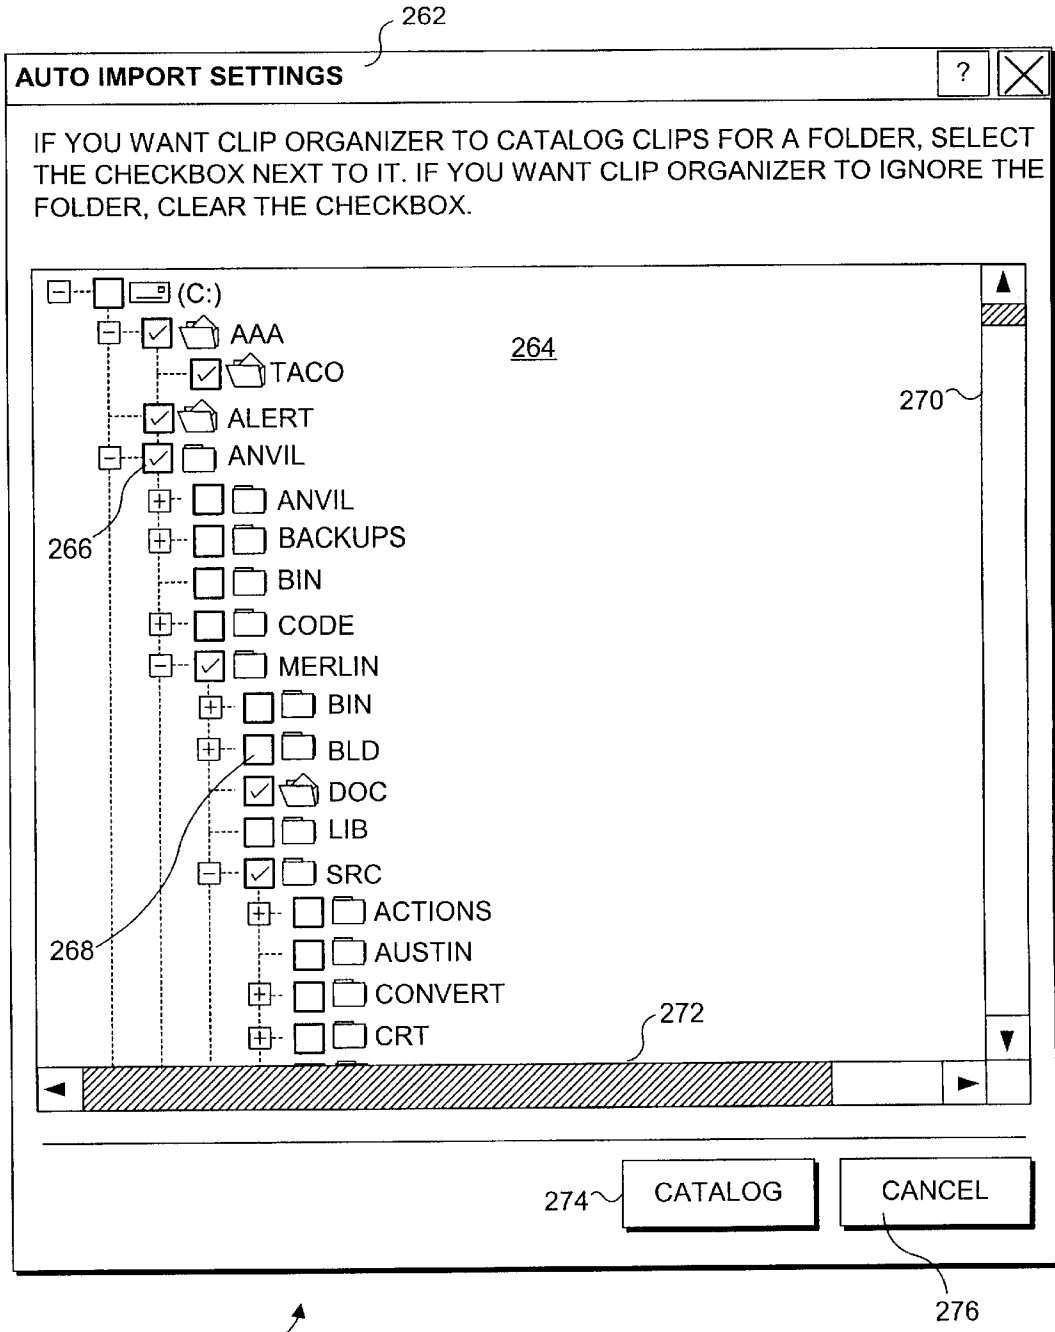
262

AUTO IMPORT SETTINGS

?

IF YOU WANT CLIP ORGANIZER TO CATALOG CLIPS FOR A FOLDER, SELECT THE CHECKBOX NEXT TO IT. IF YOU WANT CLIP ORGANIZER TO IGNORE THE FOLDER, CLEAR THE CHECKBOX.

(C:)
AAA
TACO
ALERT
ANVIL
ANVIL
BACKUPS
BIN
CODE
MERLIN
BIN
BLD
DOC
LIB
SRC
ACTIONS
AUSTIN
CONVERT
CRT

264

270

266

268

272

274

CATALOG

CANCEL

276